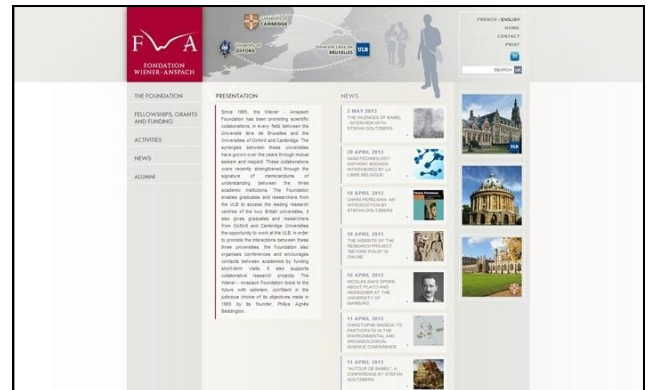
FWA
FONDATION WIENER · ANSPACH

UNIVERSITY OF CAMBRIDGE

UNIVERSITY OF OXFORD

UNIVERSITÉ LIBRE DE BRUXELLES
ULB

FRENCH · ENGLISH
HOME
CONTACT
PRINT

SEARCH

THE FOUNDATION

FELLOWSHIPS, GRANTS AND FUNDING

ACTIVITIES

NEWS

ALUMNI

PRESENTATION

Since 1965, the Wiener - Anspach Foundation has been promoting scientific collaborations, in every field, between the Université libre de Bruxelles and the Universities of Oxford and Cambridge. The synergies between these universities have grown over the years through mutual esteem and respect. These collaborations were recently strengthened through the signature of memorandums of understanding between the three academic institutions. The Foundation enables graduates and researchers from the ULB to access the leading research centres of the two British universities. It also gives graduates and researchers from Oxford and Cambridge Universities the opportunity to work at the ULB. In order to promote the interactions between these three universities, the Foundation also organises conferences and encourages contacts between academics by funding short-term visits. It also supports collaborative research projects. The Wiener - Anspach Foundation looks to the future with optimism, confident in the judicious choice of its objectives made in 1965 by its founder, Philipp Agnès Beddington.

NEWS

2 MAY 2013
THE SILENCES OF BABEL - INTERVIEW WITH STEFAN GOLTZBERG

29 APRIL 2013
NANOTECHNOLOGY: ANTHONY BUCHON INTERVIEWED BY LA LIBRE BELGIQUE

19 APRIL 2013
CHAIM PERELMAN: AN INTRODUCTION BY STEFAN GOLTZBERG

15 APRIL 2013
THE WEBSITE OF THE RESEARCH PROJECT 'BEYOND POLIS' IS ONLINE

15 APRIL 2013
NICOLAS ZAKS SPOKE ABOUT PLATO AND HEIDEGGER AT THE UNIVERSITY OF MARBURG

11 APRIL 2013
CHRISTOPHE SNOECK TO PARTICIPATE IN THE ENVIRONMENTAL AND ARCHAEOLOGICAL SCIENCE CONFERENCE

11 APRIL 2013
"AUTOUR DE BABEL": A CONFERENCE BY STEFAN GOLTZBERG

ULB